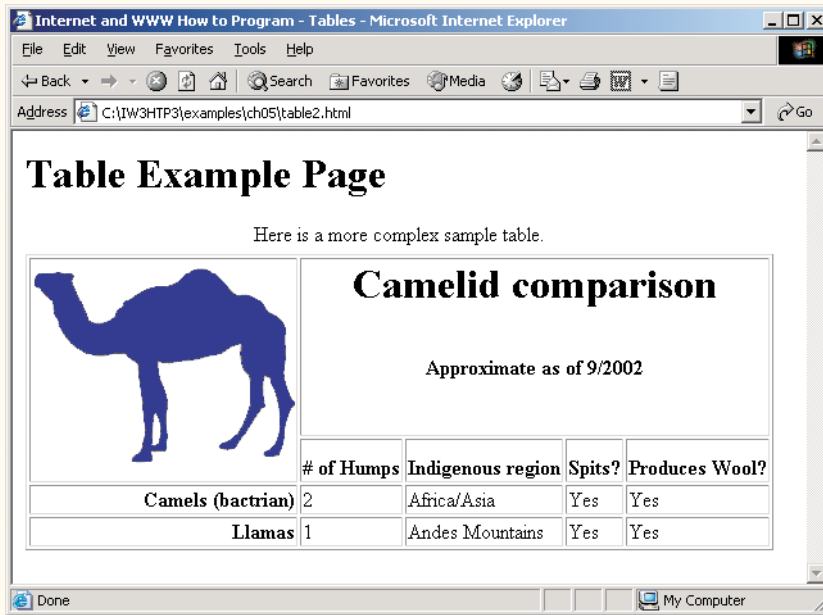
Internet and WWW How to Program - Tables - Microsoft Internet Explorer

File Edit View Favorites Tools Help

Back Search Favorites Media

Address C:\IW3HTP3\examples\ch05\table2.html Go

# Table Example Page

Here is a more complex sample table.

| | Camelid comparison<br><br>Approximate as of 9/2002 | | | |
|---|---|---|---|---|
| | # of Humps | Indigenous region | Spits? | Produces Wool? |
| Camels (bactrian) | 2 | Africa/Asia | Yes | Yes |
| Llamas | 1 | Andes Mountains | Yes | Yes |

Done My Computer